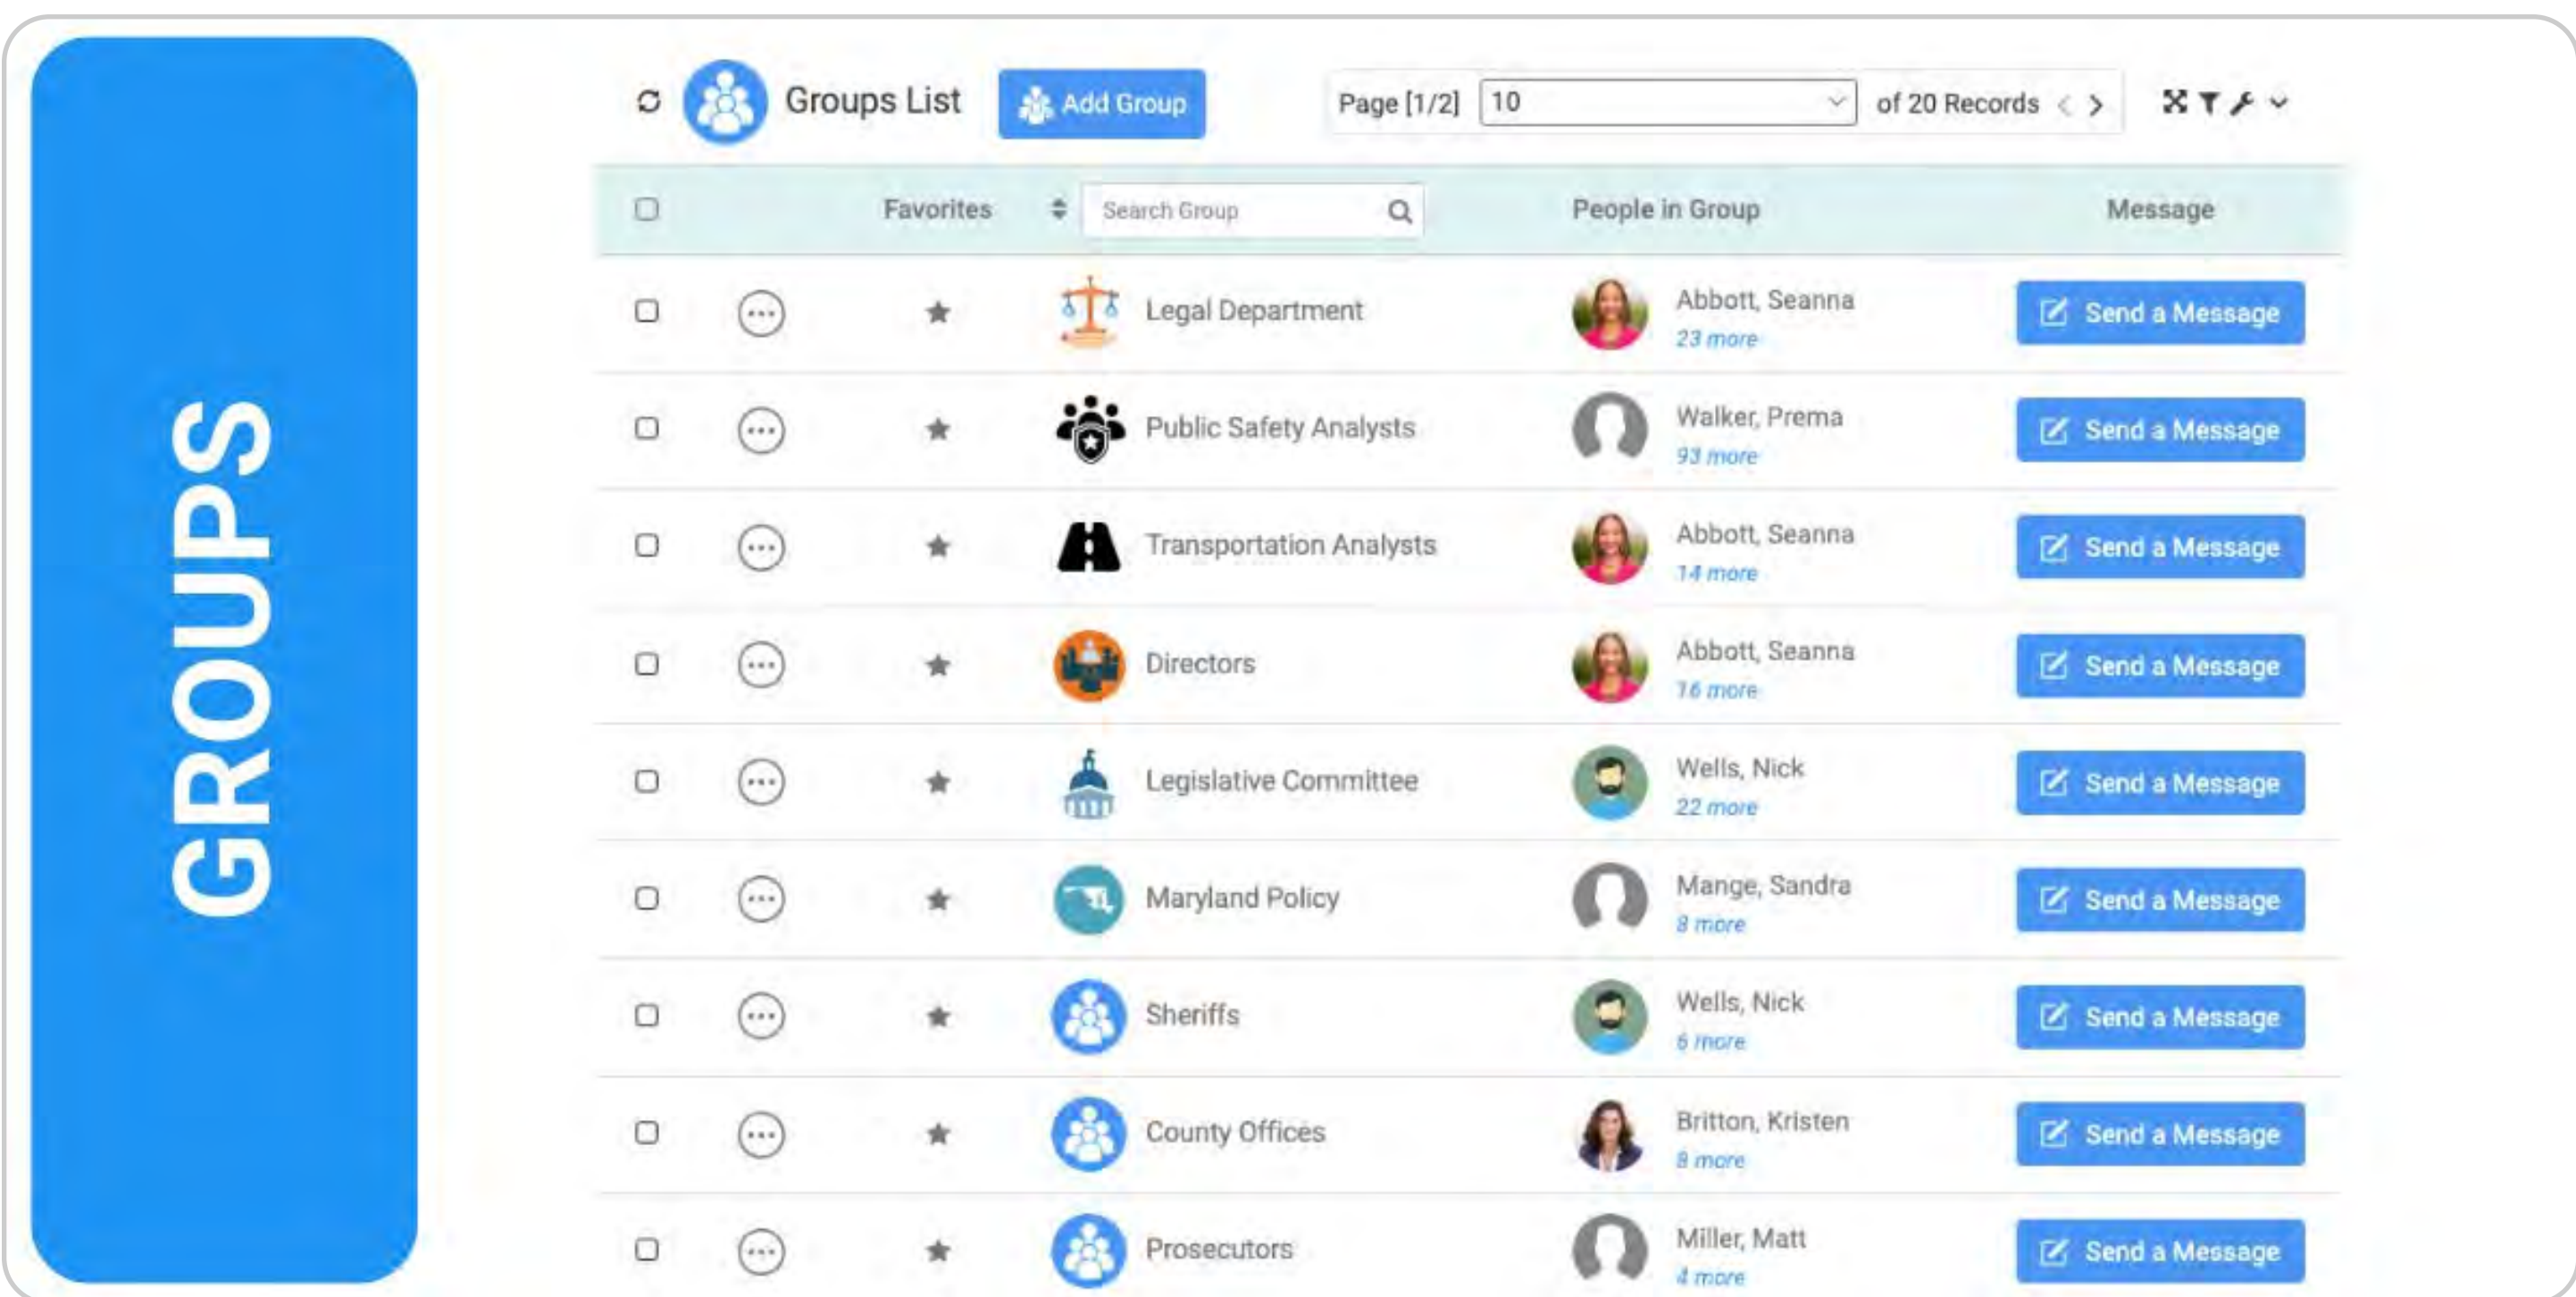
GROUPS

Groups List
Add Group
Page [1/2] 10 of 20 Records

| | Favorites | Search Group | People in Group | Message |
|---|---|---|---|---|
| | | Legal Department | Abbott, Seanna 23 more | Send a Message |
| | | Public Safety Analysts | Walker, Prema 93 more | Send a Message |
| | | Transportation Analysts | Abbott, Seanna 14 more | Send a Message |
| | | Directors | Abbott, Seanna 16 more | Send a Message |
| | | Legislative Committee | Wells, Nick 22 more | Send a Message |
| | | Maryland Policy | Mange, Sandra 8 more | Send a Message |
| | | Sheriffs | Wells, Nick 6 more | Send a Message |
| | | County Offices | Britton, Kristen 8 more | Send a Message |
| | | Prosecutors | Miller, Matt 4 more | Send a Message |